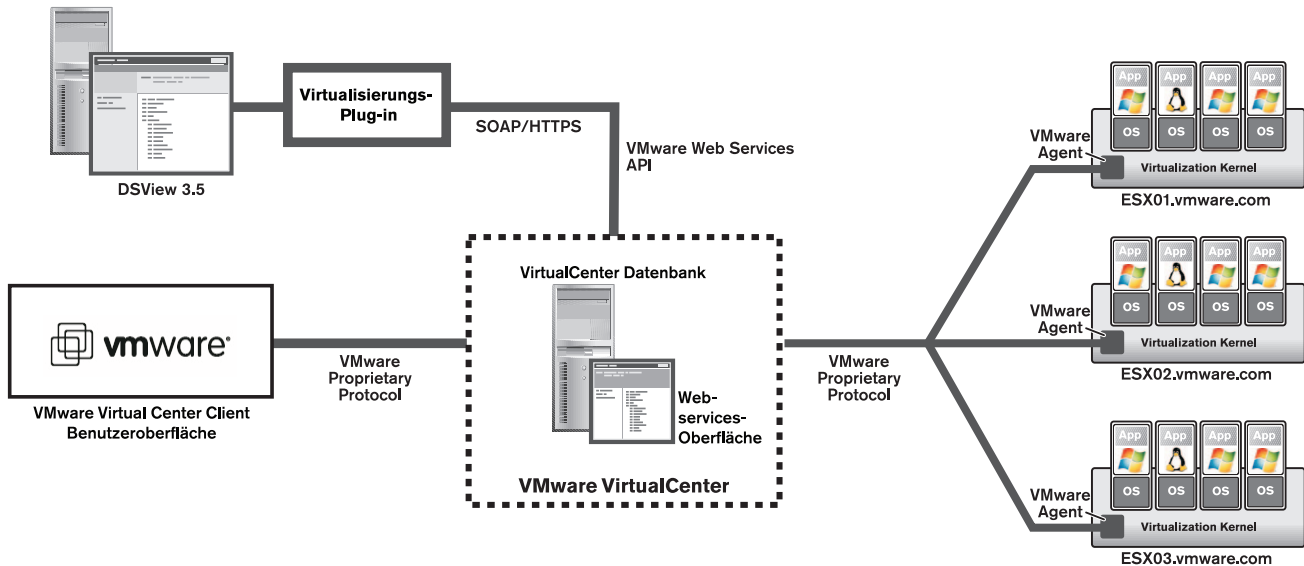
DSView 3.5

Virtualisierungs-Plug-in

SOAP/HTTPS

VMware Web Services API

VirtualCenter Datenbank

Web-services-Oberfläche

VMware VirtualCenter

vmware

VMware Virtual Center Client Benutzeroberfläche

VMware Proprietary Protocol

VMware Proprietary Protocol

App App App App
OS OS OS OS
VMware Agent
Virtualization Kernel
ESX01.vmware.com

App App App App
OS OS OS OS
VMware Agent
Virtualization Kernel
ESX02.vmware.com

App App App App
OS OS OS OS
VMware Agent
Virtualization Kernel
ESX03.vmware.com